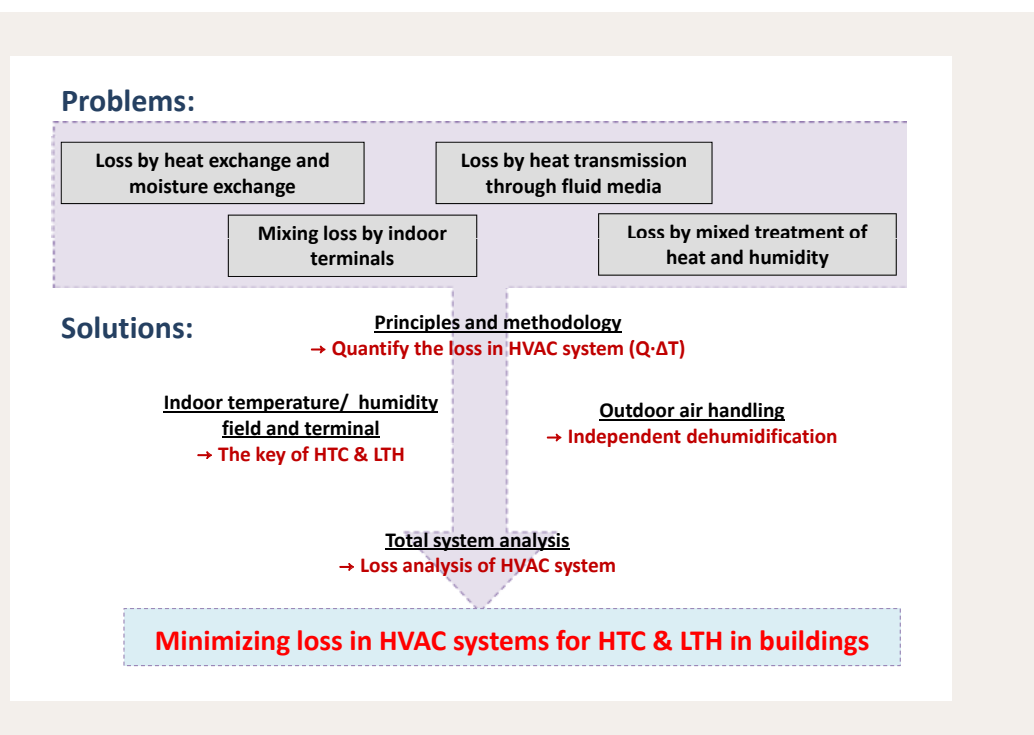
Problems:

Loss by heat exchange and moisture exchange

Loss by heat transmission through fluid media

Mixing loss by indoor terminals

Loss by mixed treatment of heat and humidity

Solutions:

Principles and methodology
→ Quantify the loss in HVAC system (Q·ΔT)

Indoor temperature/ humidity field and terminal
→ The key of HTC & LTH

Outdoor air handling
→ Independent dehumidification

Total system analysis
→ Loss analysis of HVAC system

Minimizing loss in HVAC systems for HTC & LTH in buildings